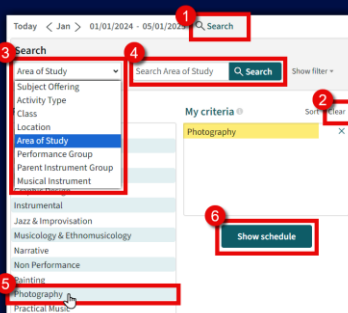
Today < Jan > 01/01/2024 - 05/01/2024 1 Search

3 Search

Area of Study

Subject Offering
Activity Type
Class
Location
Area of Study
Performance Group
Parent Instrument Group
Musical Instrument

4 Search Area of Study Search Show filter

2

My criteria Sort Clear

Photography ×

Instrumental
Jazz & Improvisation
Musicology & Ethnomusicology
Narrative
Non Performance
Painting
5 Photography
Practical Music

6 Show schedule